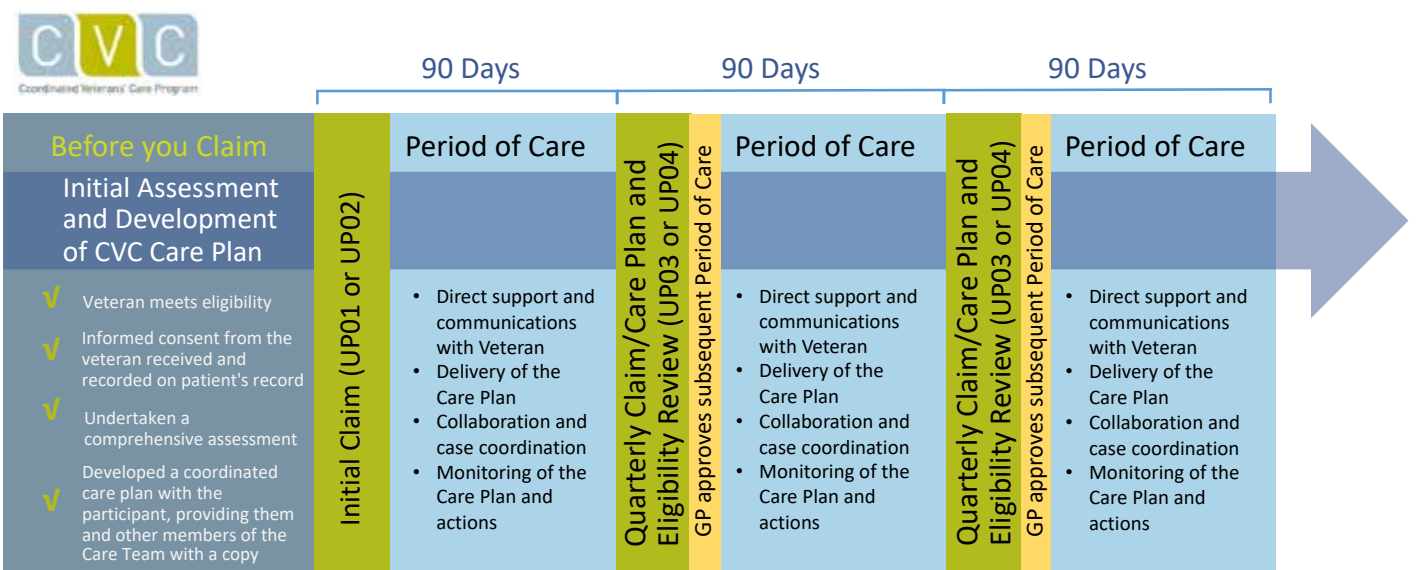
CVC
Coordinated Veterans' Care Program

90 Days

90 Days

90 Days

Before you Claim

Initial Assessment and Development of CVC Care Plan

√ Veteran meets eligibility

√ Informed consent from the veteran received and recorded on patient's record

√ Undertaken a comprehensive assessment

√ Developed a coordinated care plan with the participant, providing them and other members of the Care Team with a copy

Initial Claim (UP01 or UP02)

Period of Care

- Direct support and communications with Veteran
- Delivery of the Care Plan
- Collaboration and case coordination
- Monitoring of the Care Plan and actions

Quarterly Claim/Care Plan and Eligibility Review (UP03 or UP04)

GP approves subsequent Period of Care

Period of Care

- Direct support and communications with Veteran
- Delivery of the Care Plan
- Collaboration and case coordination
- Monitoring of the Care Plan and actions

Quarterly Claim/Care Plan and Eligibility Review (UP03 or UP04)

GP approves subsequent Period of Care

Period of Care

- Direct support and communications with Veteran
- Delivery of the Care Plan
- Collaboration and case coordination
- Monitoring of the Care Plan and actions